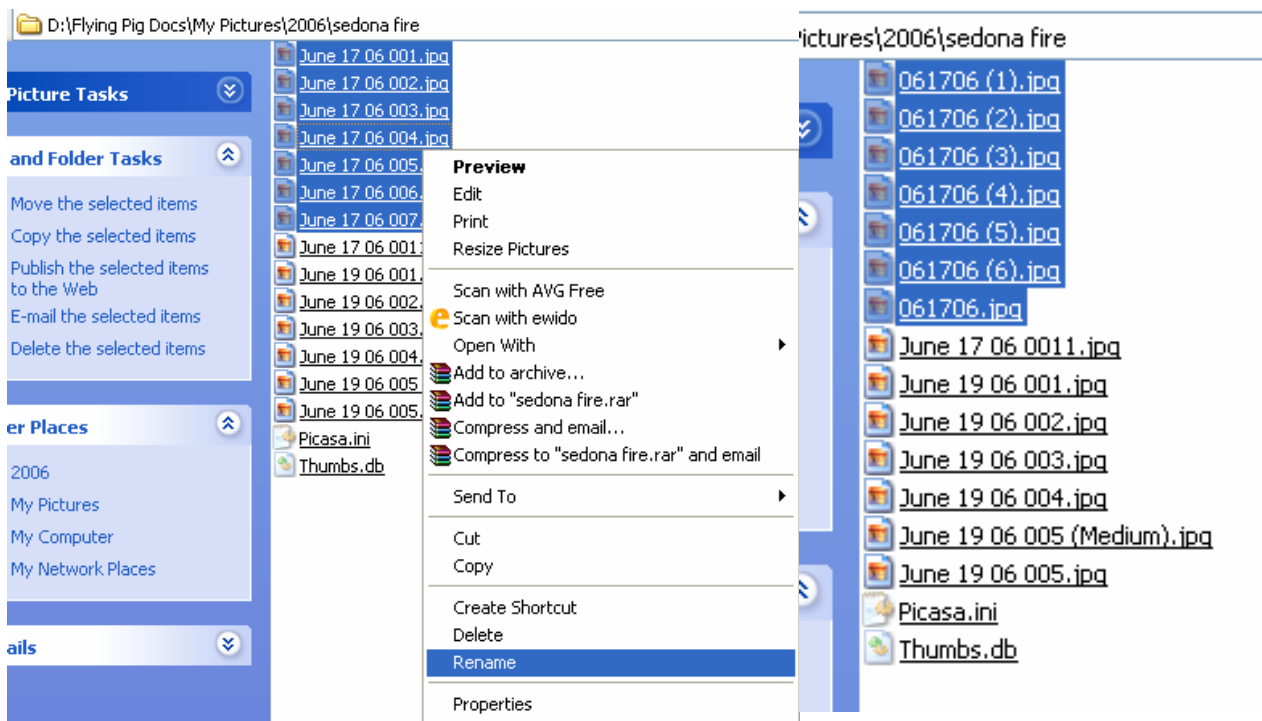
D:\Flying Pig Docs\My Pictures\2006\sedona fire

Picture Tasks

and Folder Tasks

Move the selected items
Copy the selected items
Publish the selected items to the Web
E-mail the selected items
Delete the selected items

er Places

2006
My Pictures
My Computer
My Network Places

ails

June 17 06 001.jpg
June 17 06 002.jpg
June 17 06 003.jpg
June 17 06 004.jpg
June 17 06 005.
June 17 06 006.
June 17 06 007.
June 17 06 0011
June 19 06 001.
June 19 06 002.
June 19 06 003.
June 19 06 004.
June 19 06 005
June 19 06 005.
Picasa.ini
Thumbs.db

Preview
Edit
Print
Resize Pictures
Scan with AVG Free
Scan with ewido
Open With
Add to archive...
Add to "sedona fire.rar"
Compress and email...
Compress to "sedona fire.rar" and email
Send To
Cut
Copy
Create Shortcut
Delete
Rename
Properties

ictures\2006\sedona fire

061706 (1).jpg
061706 (2).jpg
061706 (3).jpg
061706 (4).jpg
061706 (5).jpg
061706 (6).jpg
061706.jpg
June 17 06 0011.jpg
June 19 06 001.jpg
June 19 06 002.jpg
June 19 06 003.jpg
June 19 06 004.jpg
June 19 06 005 (Medium).jpg
June 19 06 005.jpg
Picasa.ini
Thumbs.db